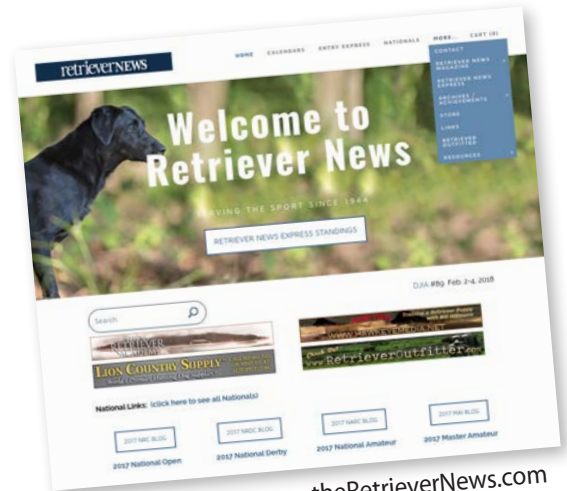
retrieverNEWS

HOME CALENDARS ENTRY EXPRESS NATIONALS MORE... CART (0)

CONTACT
RETRIEVER NEWS MAGAZINE
RETRIEVER NEWS EXPRESS
ARCHIVES ACHIEVEMENTS
STORE
LINKS
RETRIEVER OUTFITTERS
RESOURCES

Welcome to Retriever News

SERVING THE SPORT SINCE 1944

RETRIEVER NEWS EXPRESS STANDINGS

DJIA #89 Feb. 2-4, 2018

Search

RETRIEVER

LION COUNTRY SUPPLY

www.RetrieverOutfitter.com

National Links: (click here to see all Nationals)

2017 NRC BLOG
2017 National Open

2017 NRDC BLOG
2017 National Derby

2017 NARC BLOG
2017 National Amateur

2017 MAI BLOG
2017 Master Amateur

theRetrieverNews.com